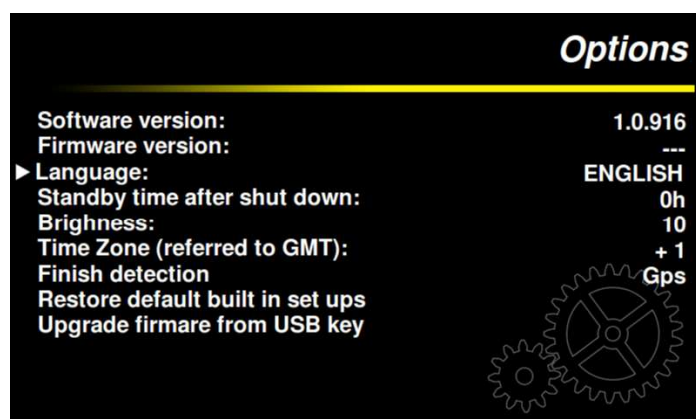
Options

| | |
|---|---|
| Software version: | 1.0.916 |
| Firmware version: | --- |
| ▶ Language: | ENGLISH |
| Standby time after shut down: | 0h |
| Brighness: | 10 |
| Time Zone (referred to GMT): | + 1 |
| Finish detection | Gps |
| Restore default built in set ups | |
| Upgrade firmare from USB key | |